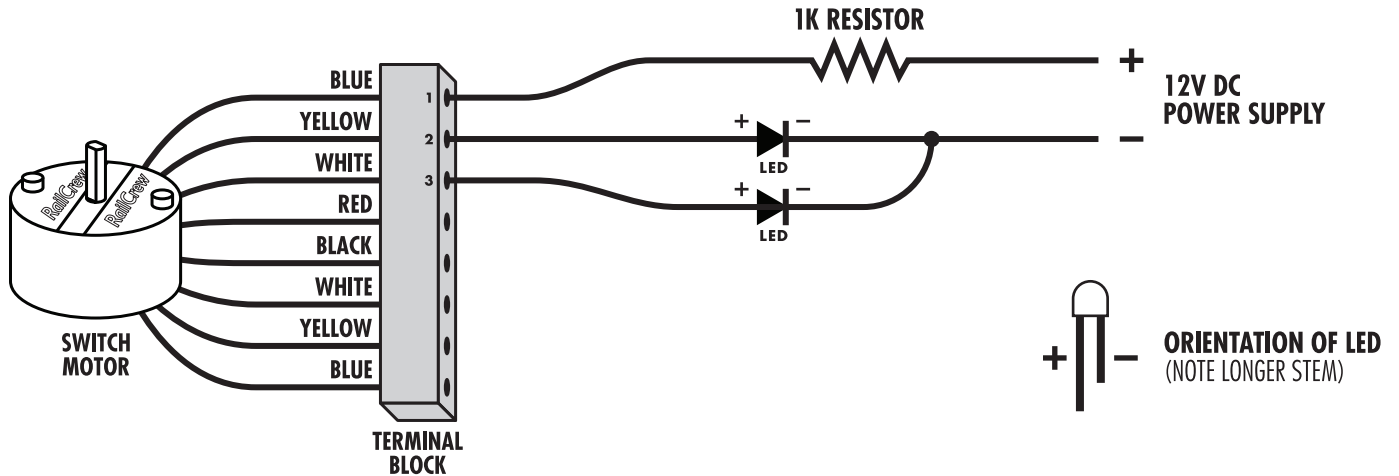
1K RESISTOR

+

12V DC
POWER SUPPLY

–

BLUE
YELLOW
WHITE
RED
BLACK
WHITE
YELLOW
BLUE

1
2
3

+ –
LED

+ –
LED

RailCrew
RailCrew

SWITCH
MOTOR

TERMINAL
BLOCK

+ –

ORIENTATION OF LED
(NOTE LONGER STEM)